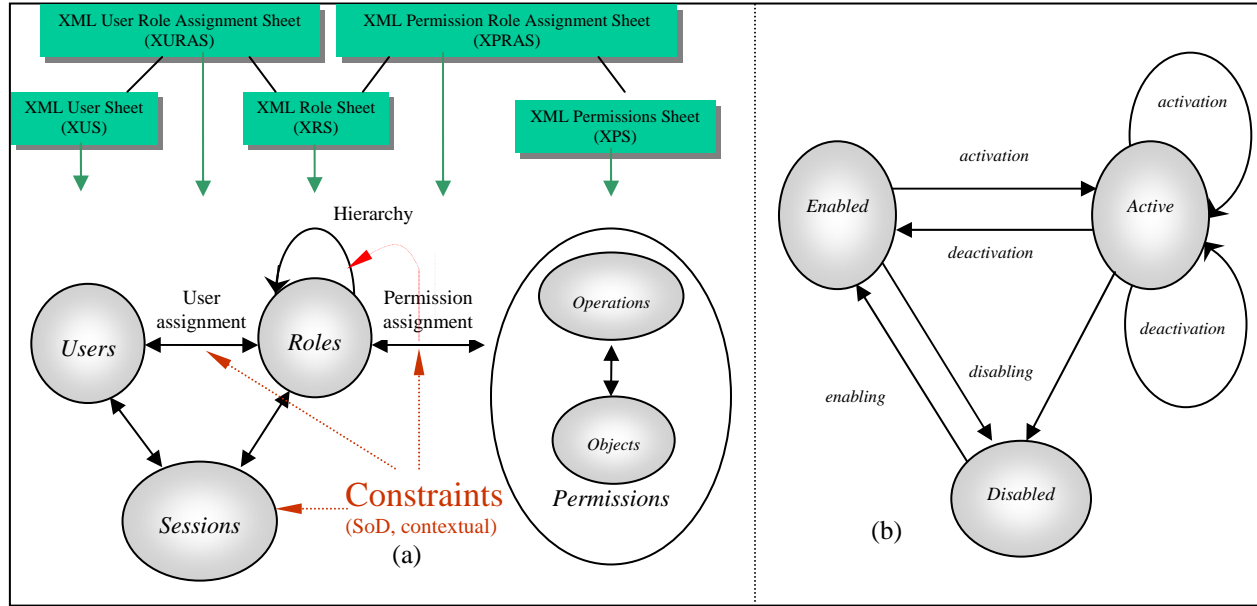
XML User Role Assignment Sheet (XURAS)

XML Permission Role Assignment Sheet (XPRAS)

XML User Sheet (XUS)

XML Role Sheet (XRS)

XML Permissions Sheet (XPS)

Hierarchy

User assignment

Permission assignment

Users

Roles

Operations

Objects

Sessions

Constraints (SoD, contextual)

Permissions

(a)

activation

activation

Enabled

Active

deactivation

deactivation

disabling

enabling

Disabled

(b)